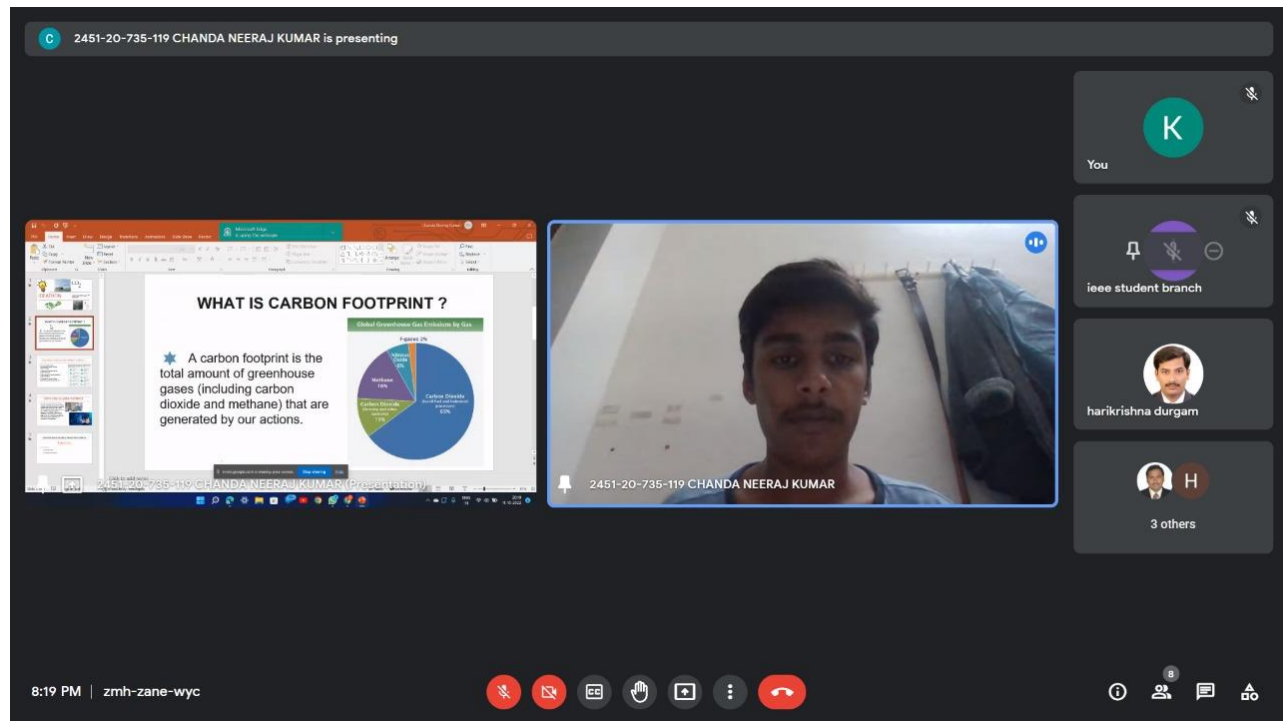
C 2451-20-735-119 CHANDA NEERAJ KUMAR is presenting

K

You

ieee student branch

harikrishna durgam

H

3 others

Microsoft Edge

WHAT IS CARBON FOOTPRINT ?

A carbon footprint is the total amount of greenhouse gases (including carbon dioxide and methane) that are generated by our actions.

Global Greenhouse Gas Emissions by Gas

F-gases 2%

Nitrous Oxide 6%

Methane 16%

Carbon Dioxide (fossil fuel and industrial processes) 65%

Carbon Dioxide (forestry and other land use) 11%

Stop sharing

Hide

2451-20-735-119 CHANDA NEERAJ KUMAR (Presentation)

2451-20-735-119 CHANDA NEERAJ KUMAR

8:19 PM | zmh-zane-wyc

8